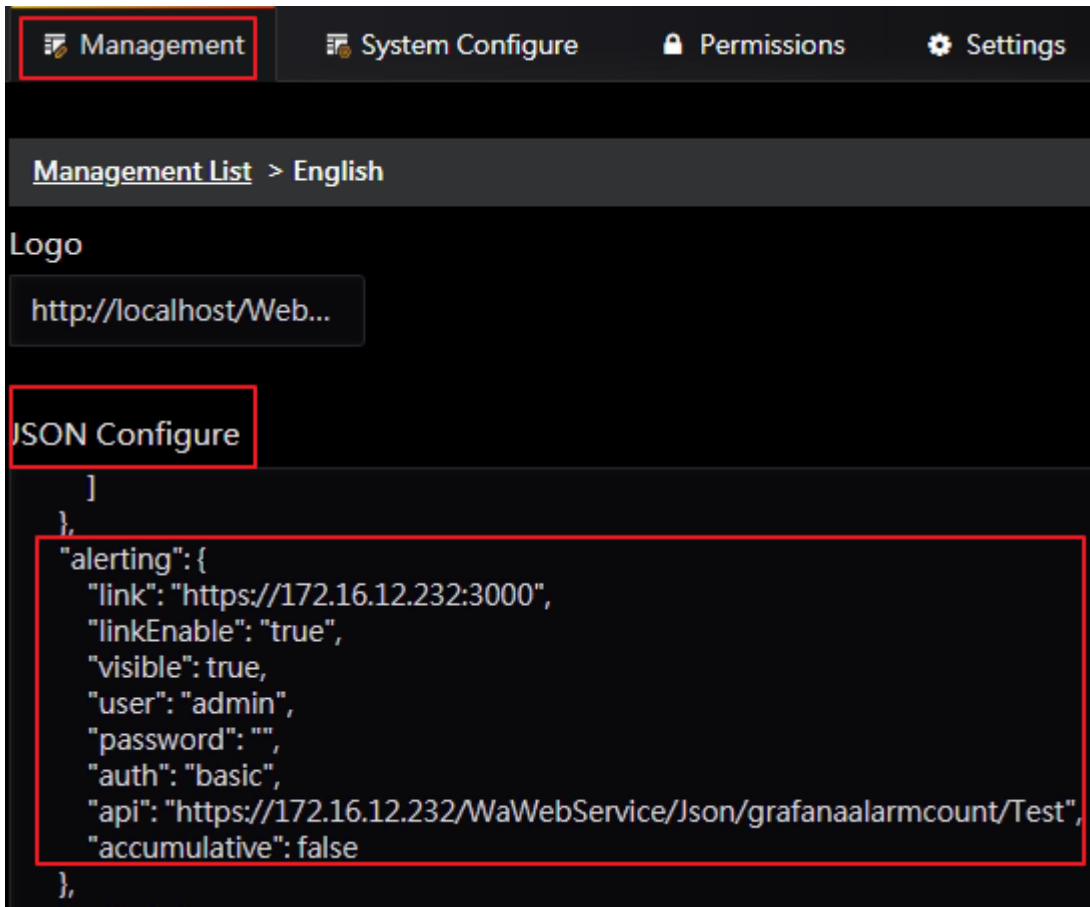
Management System Configure Permissions Settings

Management List > English

Logo

http://localhost/Web...

JSON Configure

]
},
"alerting": {
"link": "https://172.16.12.232:3000",
"linkEnable": "true",
"visible": true,
"user": "admin",
"password": "",
"auth": "basic",
"api": "https://172.16.12.232/WaWebService/Json/grafanaalarmcount/Test",
"accumulative": false
},